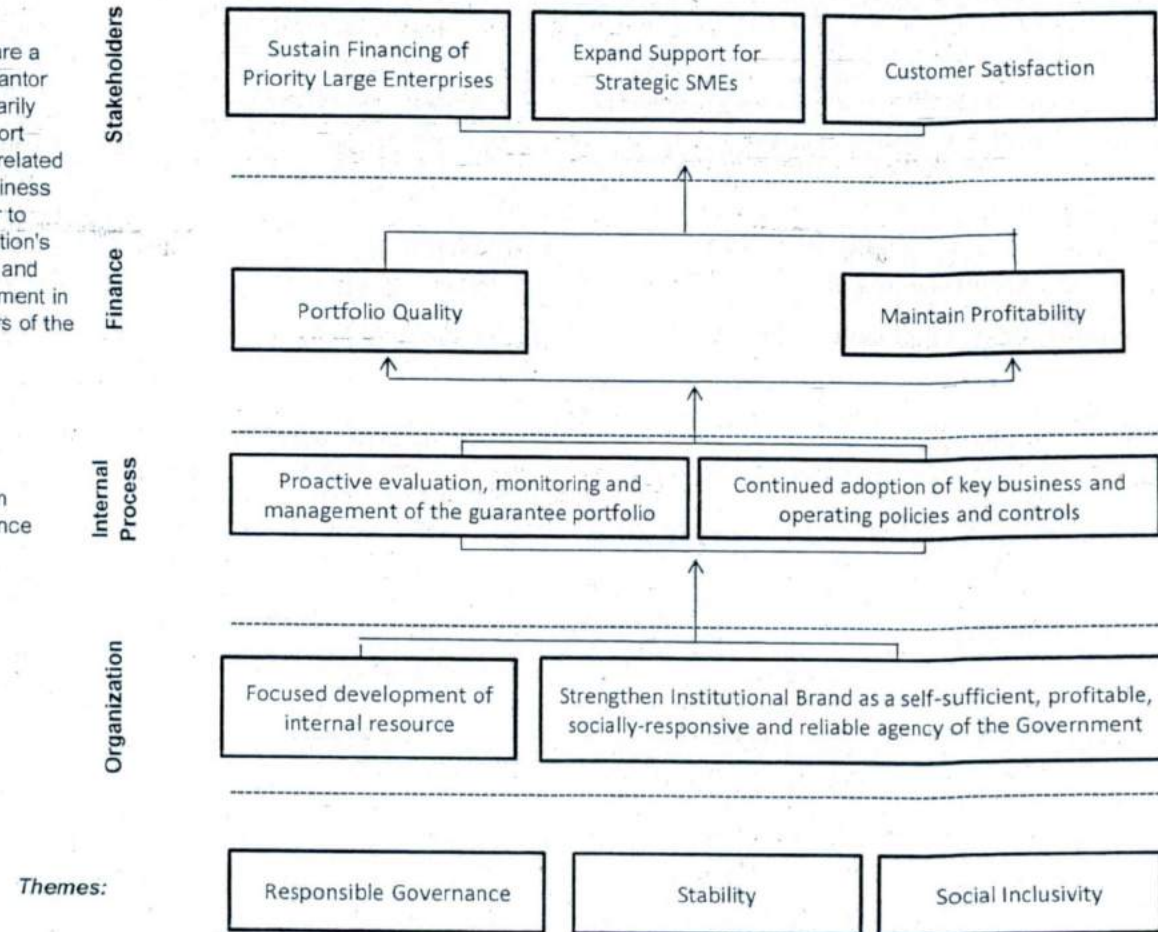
re a
antor
arily
ort–
related
iness
r to
tion's
and
ment in
rs of the

n
nce

Stakeholders

Sustain Financing of Priority Large Enterprises

Expand Support for Strategic SMEs

Customer Satisfaction

Finance

Portfolio Quality

Maintain Profitability

Internal Process

Proactive evaluation, monitoring and management of the guarantee portfolio

Continued adoption of key business and operating policies and controls

Organization

Focused development of internal resource

Strengthen Institutional Brand as a self-sufficient, profitable, socially-responsive and reliable agency of the Government

Themes:

Responsible Governance

Stability

Social Inclusivity